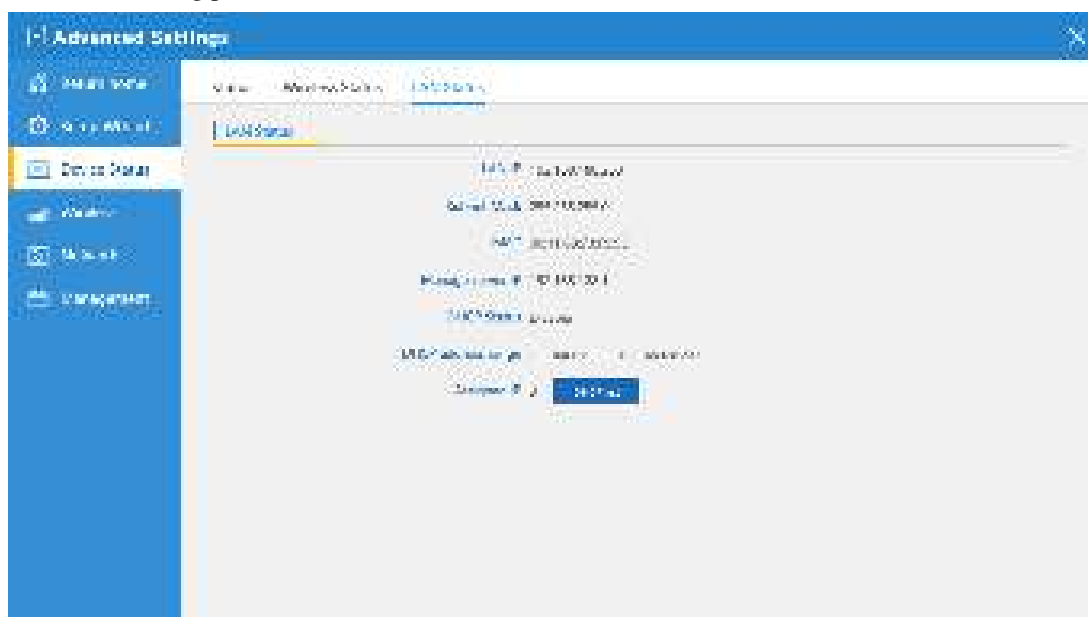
[-] Advanced Settings

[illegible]

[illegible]

Device Status

Wireless

Network

Management

Status Wireless Status LAN Status

LAN Status

LAN IP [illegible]

Subnet Mask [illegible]

MAC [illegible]

Management IP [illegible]

DHCP Server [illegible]

DHCP address range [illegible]

Assigned IP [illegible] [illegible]